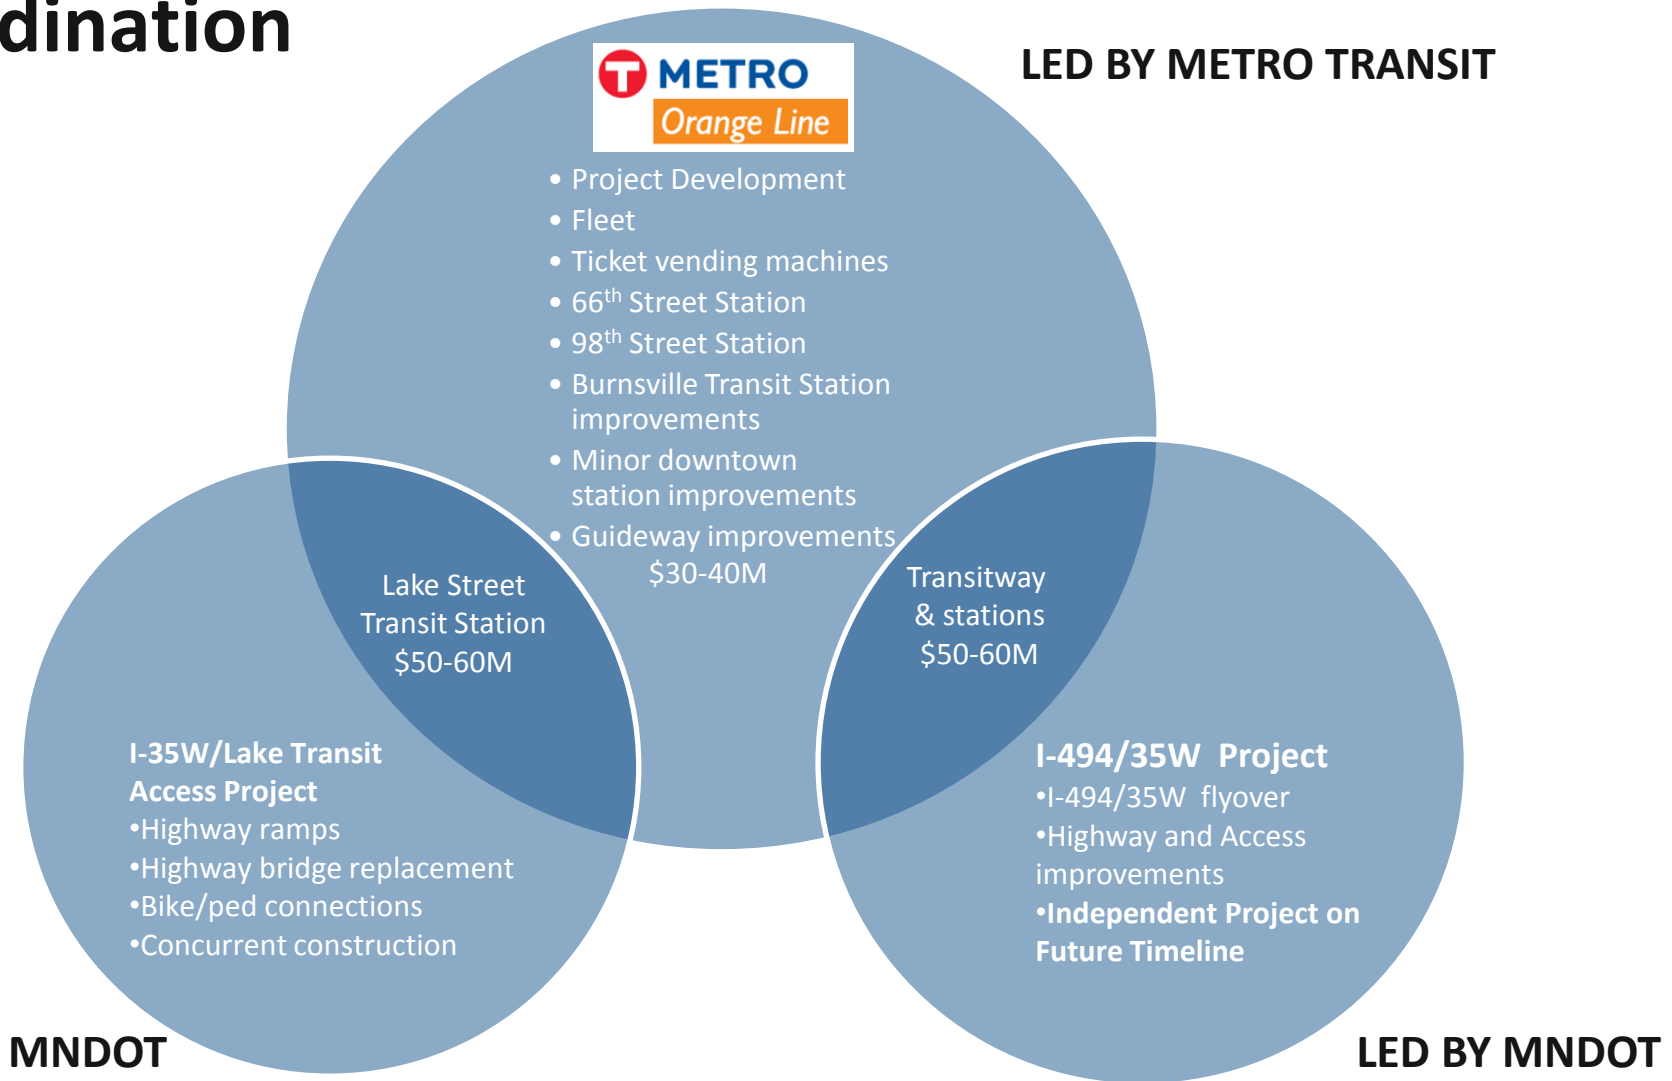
dination

LED BY METRO TRANSIT

METRO
Orange Line

• Project Development
• Fleet
• Ticket vending machines
• 66$^{th}$ Street Station
• 98$^{th}$ Street Station
• Burnsville Transit Station improvements
• Minor downtown station improvements
• Guideway improvements
$30-40M

Lake Street Transit Station
$50-60M

Transitway & stations
$50-60M

I-35W/Lake Transit Access Project
•Highway ramps
•Highway bridge replacement
•Bike/ped connections
•Concurrent construction

I-494/35W Project
•I-494/35W flyover
•Highway and Access improvements
•Independent Project on Future Timeline

MNDOT

LED BY MNDOT